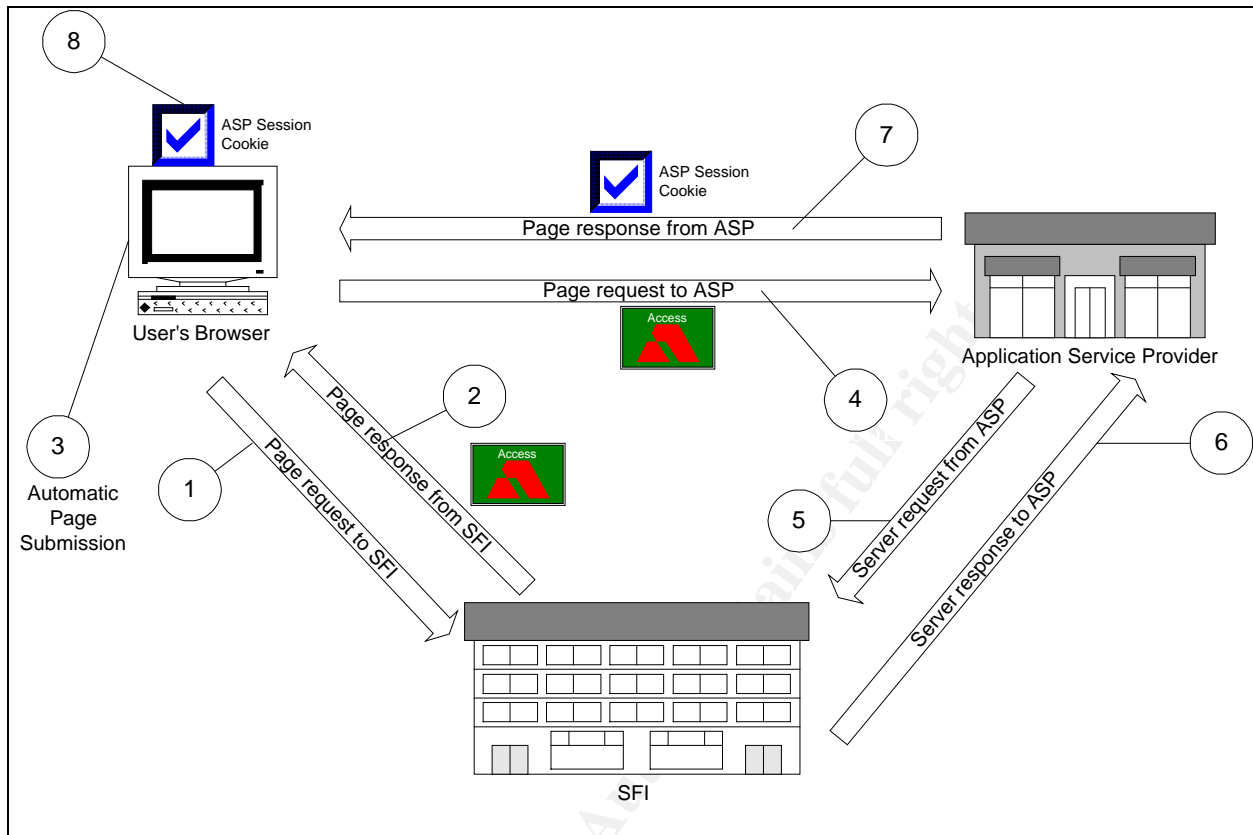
8

ASP Session Cookie

7

ASP Session Cookie

Page response from ASP

Page request to ASP

Access

User's Browser

Application Service Provider

2

4

Page response from SFI

Access

3

Automatic Page Submission

1

Page request to SFI

5

Server request from ASP

6

Server response to ASP

SFI